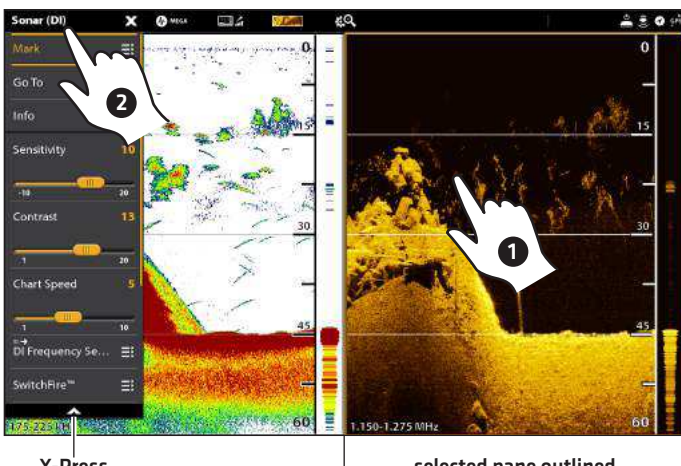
Sonar (DI)
MEGA
Mark
Go To
Info
Sensitivity 10
-10 20
Contrast 13
1 20
Chart Speed 5
1 10
DI Frequency Se...
SwitchFire™
175-225 kHz
0
15
30
45
60
0
15
30
45
60
1.150-1.275 MHz
2
1
X Press
selected pane outlined